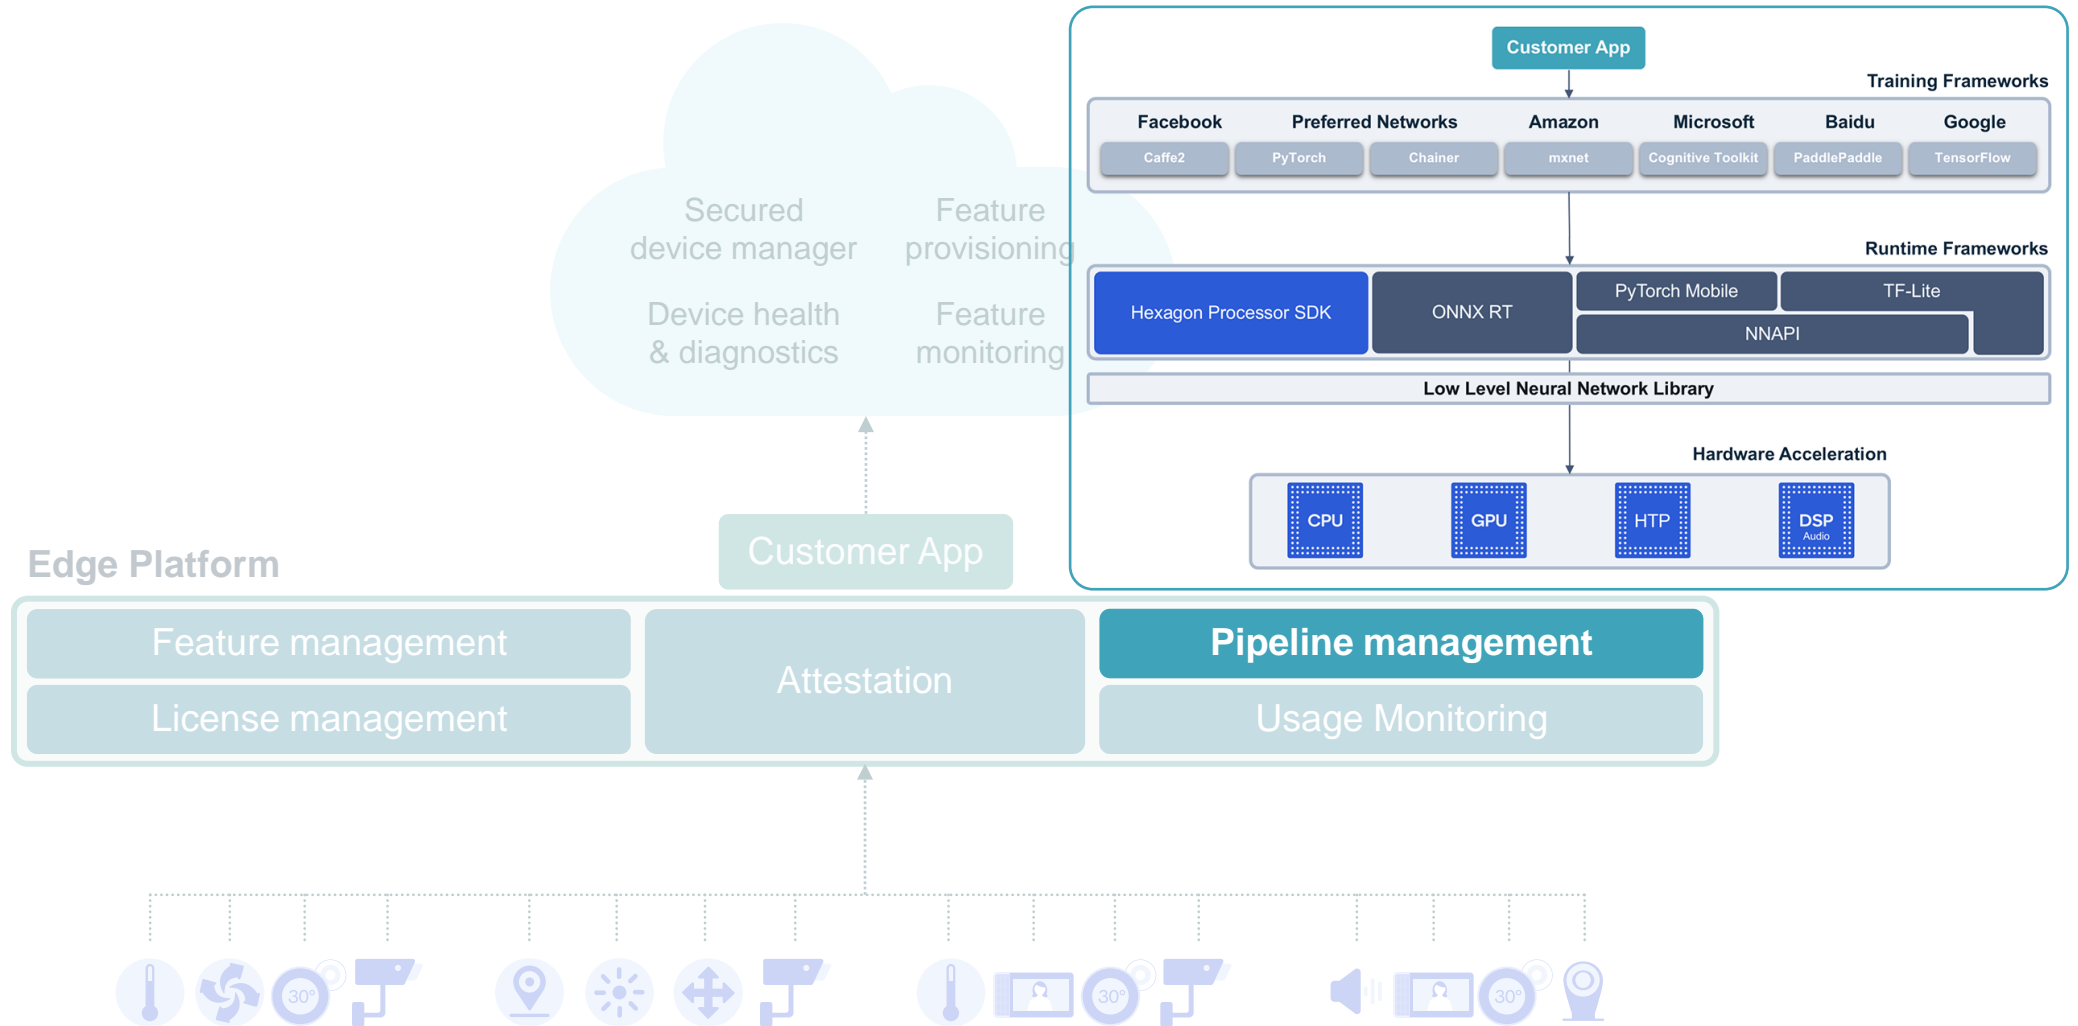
Secured device manager

Feature provisioning

Device health & diagnostics

Feature monitoring

Customer App

Training Frameworks

| Facebook | Preferred Networks | Amazon | Microsoft | Baidu | Google |
|---|---|---|---|---|---|
| Caffe2 | PyTorch | Chainer | mxnet | Cognitive Toolkit | PaddlePaddle | TensorFlow |

Runtime Frameworks

Hexagon Processor SDK

ONNX RT

PyTorch Mobile

TF-Lite

NNAPI

Low Level Neural Network Library

Hardware Acceleration

CPU

GPU

HTP

DSP
Audio

Customer App

Edge Platform

Feature management

License management

Attestation

Pipeline management

Usage Monitoring

30°

30°

30°